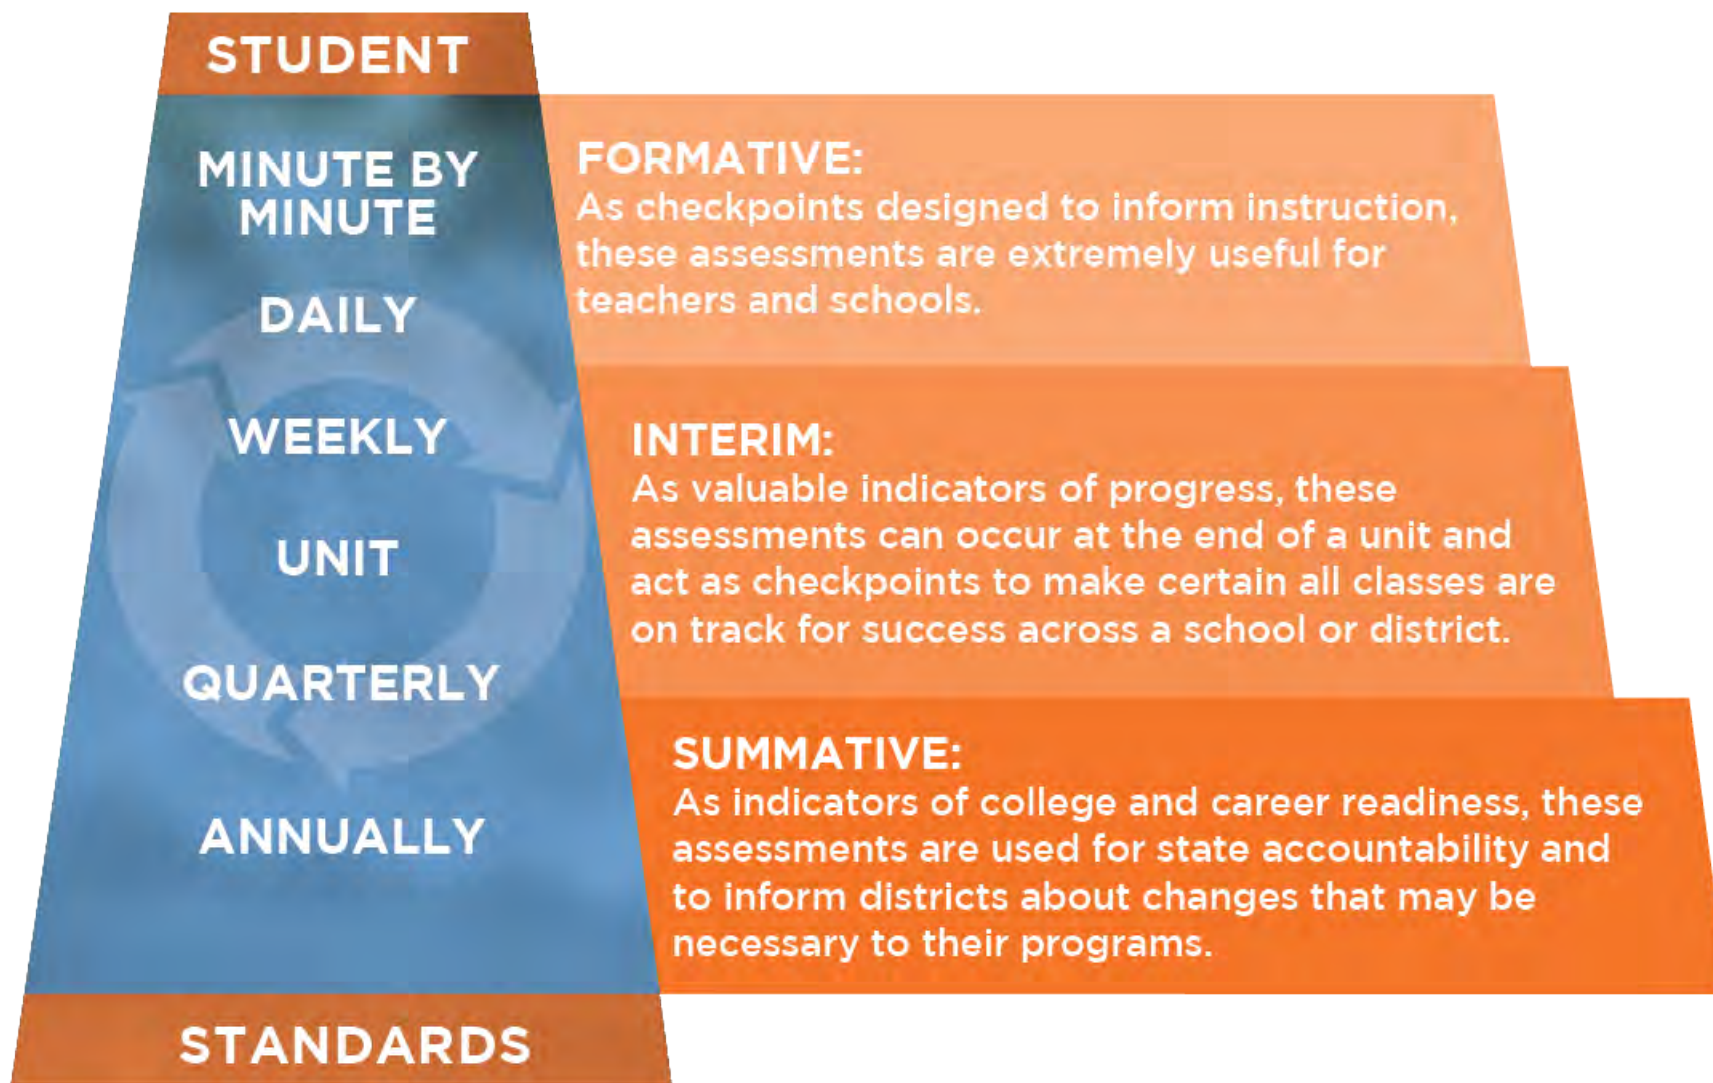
STUDENT

MINUTE BY MINUTE

DAILY

WEEKLY

UNIT

QUARTERLY

ANNUALLY

STANDARDS

FORMATIVE:
As checkpoints designed to inform instruction, these assessments are extremely useful for teachers and schools.

INTERIM:
As valuable indicators of progress, these assessments can occur at the end of a unit and act as checkpoints to make certain all classes are on track for success across a school or district.

SUMMATIVE:
As indicators of college and career readiness, these assessments are used for state accountability and to inform districts about changes that may be necessary to their programs.